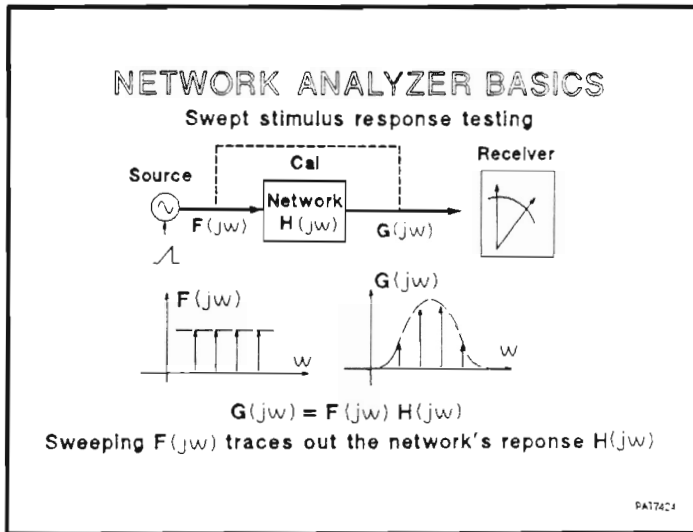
NETWORK ANALYZER BASICS

Swept stimulus response testing

Source

Cal

Receiver

Network H(jw)

F(jw)

G(jw)

F(jw)

w

G(jw)

w

G(jw) = F(jw) H(jw)

Sweeping F(jw) traces out the network's reponse H(jw)

PA1742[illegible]